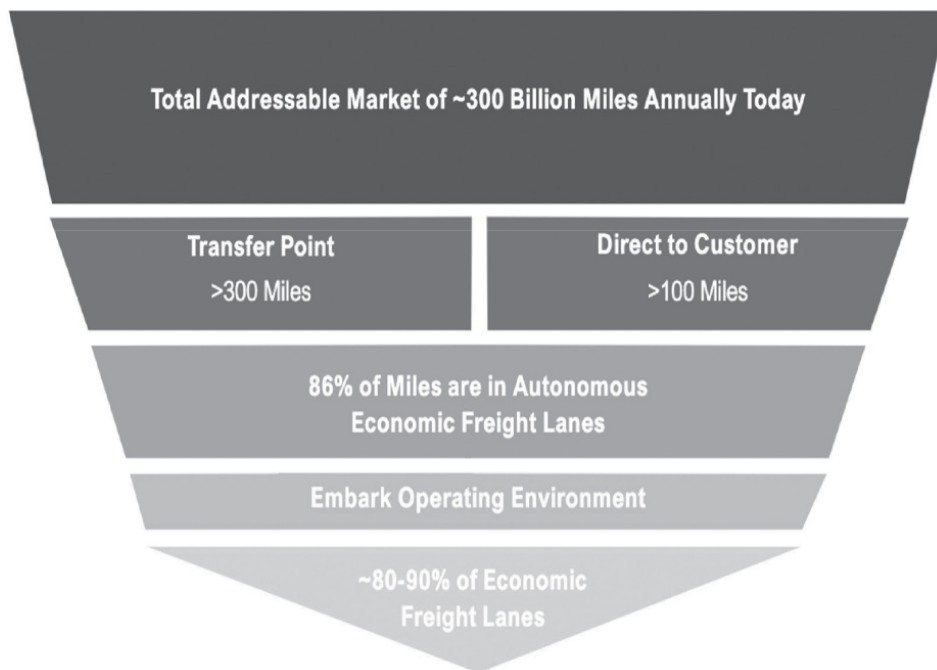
Total Addressable Market of ~300 Billion Miles Annually Today

Transfer Point
>300 Miles

Direct to Customer
>100 Miles

86% of Miles are in Autonomous Economic Freight Lanes

Embark Operating Environment

~80-90% of Economic Freight Lanes